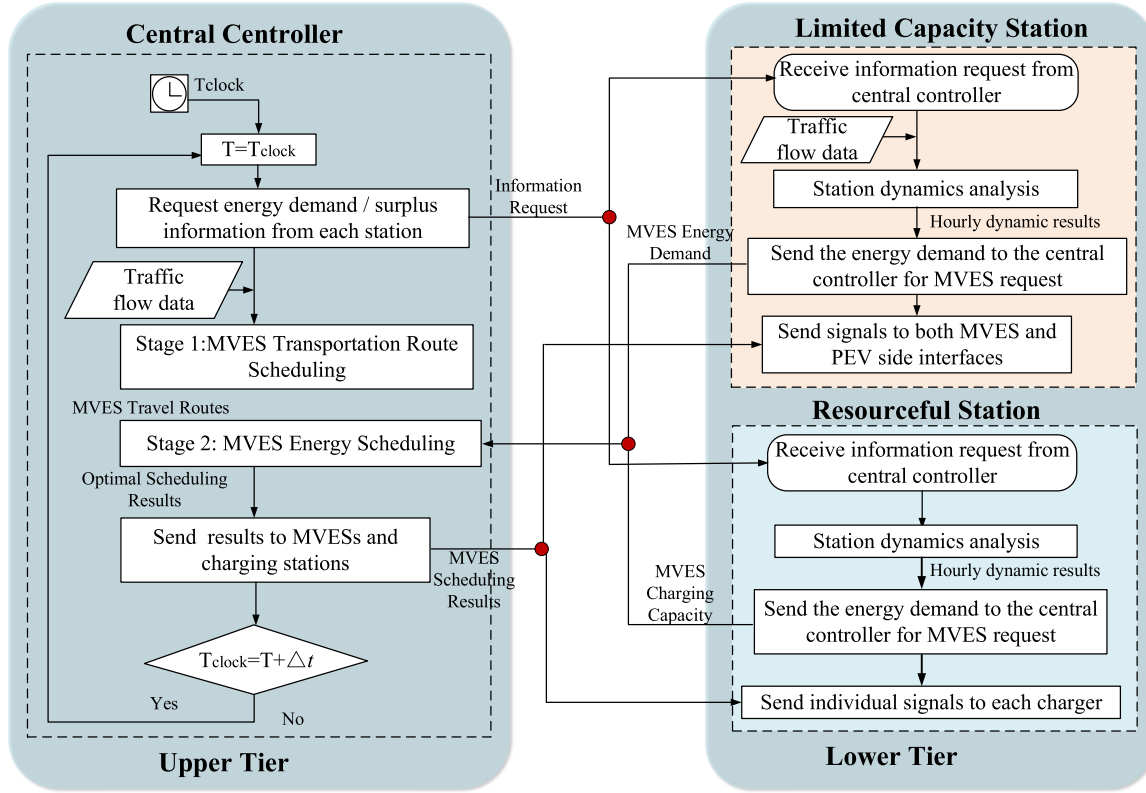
Central Controller

Tclock

T=Tclock

Request energy demand / surplus information from each station

Traffic flow data

Stage 1:MVES Transportation Route Scheduling

MVES Travel Routes

Stage 2: MVES Energy Scheduling

Optimal Scheduling Results

Send results to MVESs and charging stations

Tclock=T+$\triangle t$

Yes

No

Upper Tier

Information Request

MVES Energy Demand

MVES Scheduling Results

MVES Charging Capacity

Limited Capacity Station

Receive information request from central controller

Traffic flow data

Station dynamics analysis

Hourly dynamic results

Send the energy demand to the central controller for MVES request

Send signals to both MVES and PEV side interfaces

Resourceful Station

Receive information request from central controller

Station dynamics analysis

Hourly dynamic results

Send the energy demand to the central controller for MVES request

Send individual signals to each charger

Lower Tier